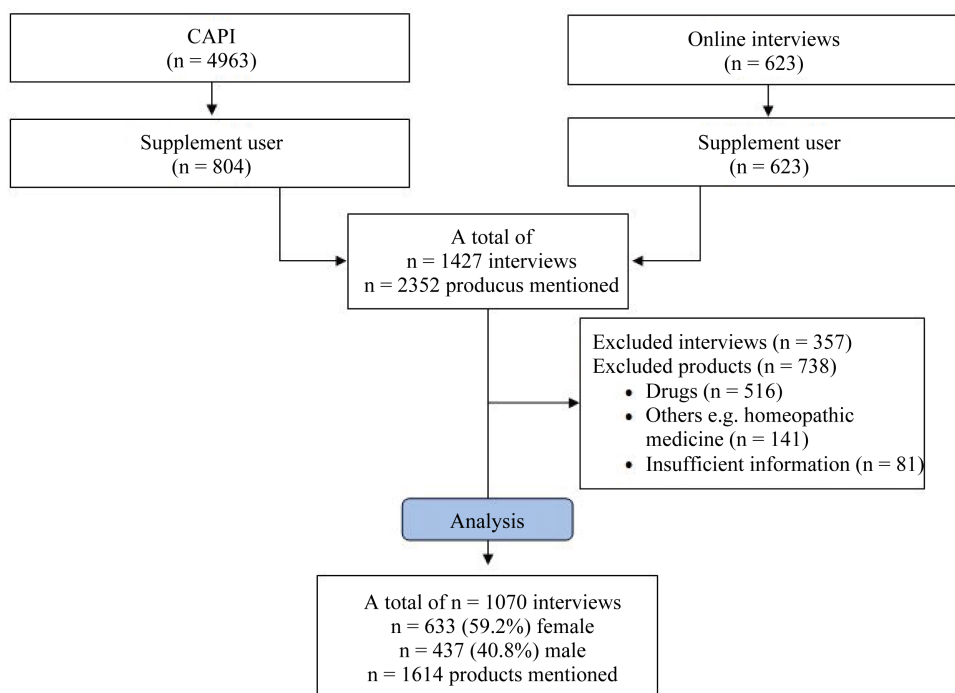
CAPI
(n = 4963)

Online interviews
(n = 623)

Supplement user
(n = 804)

Supplement user
(n = 623)

A total of
n = 1427 interviews
n = 2352 producus mentioned

Excluded interviews (n = 357)
Excluded products (n = 738)
• Drugs (n = 516)
• Others e.g. homeopathic medicine (n = 141)
• Insufficient information (n = 81)

Analysis

A total of n = 1070 interviews
n = 633 (59.2%) female
n = 437 (40.8%) male
n = 1614 products mentioned